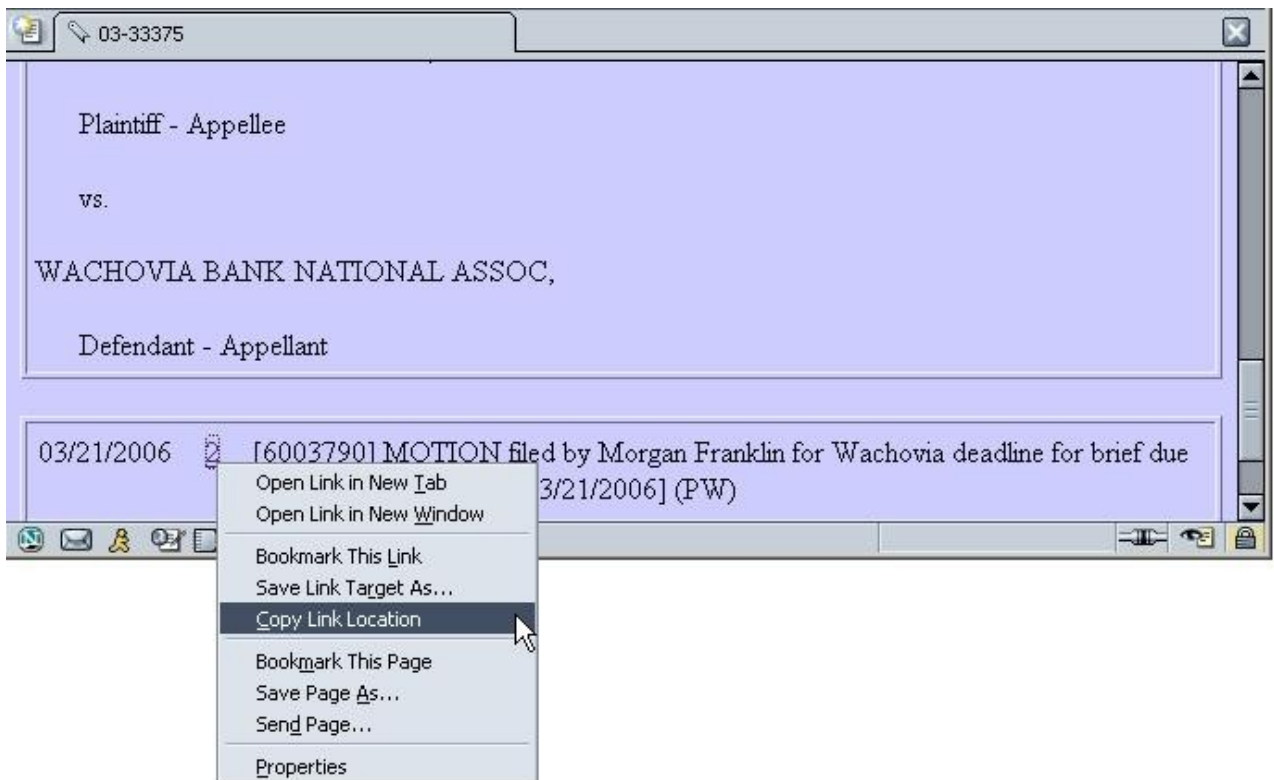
03-33375

Plaintiff - Appellee

vs.

WACHOVIA BANK NATIONAL ASSOC,

Defendant - Appellant

03/21/2006 2 [6003790] MOTION filed by Morgan Franklin for Wachovia deadline for brief due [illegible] 3/21/2006] (PW)

Open Link in New Tab
Open Link in New Window
Bookmark This Link
Save Link Target As...
Copy Link Location
Bookmark This Page
Save Page As...
Send Page...
Properties